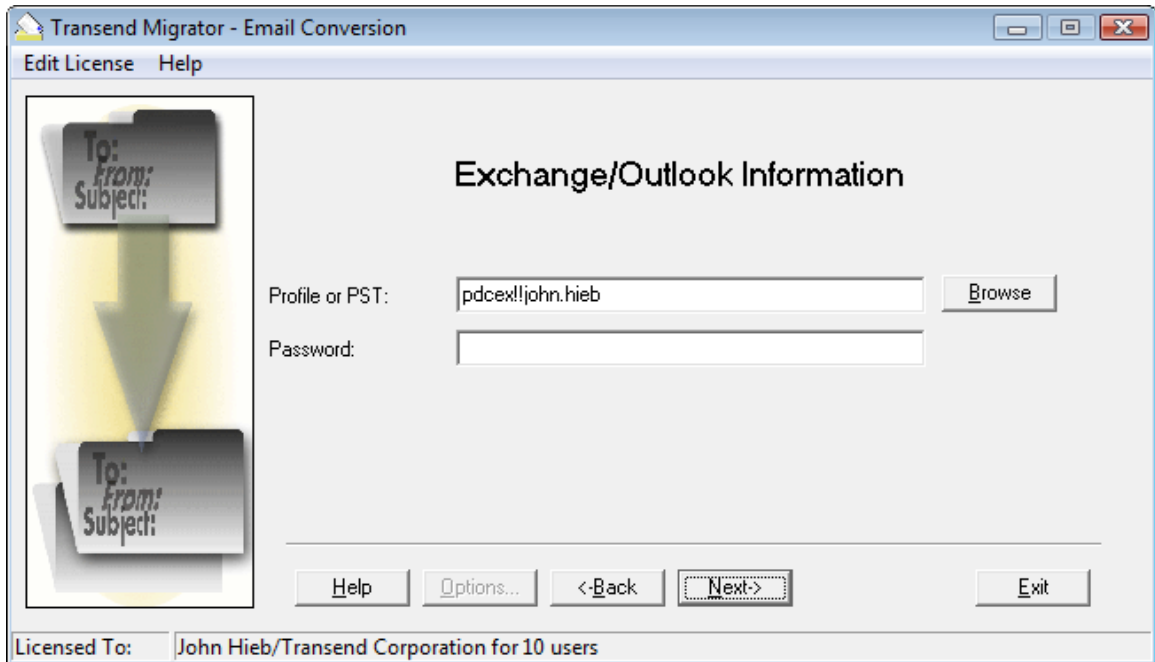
Transend Migrator - Email Conversion

Edit License Help

To:
From:
Subject:

To:
From:
Subject:

Exchange/Outlook Information

Profile or PST: pdcex!!john.hieb

Browse

Password:

Help

Options...

<-Back

Next->

Exit

Licensed To: John Hieb/Transend Corporation for 10 users